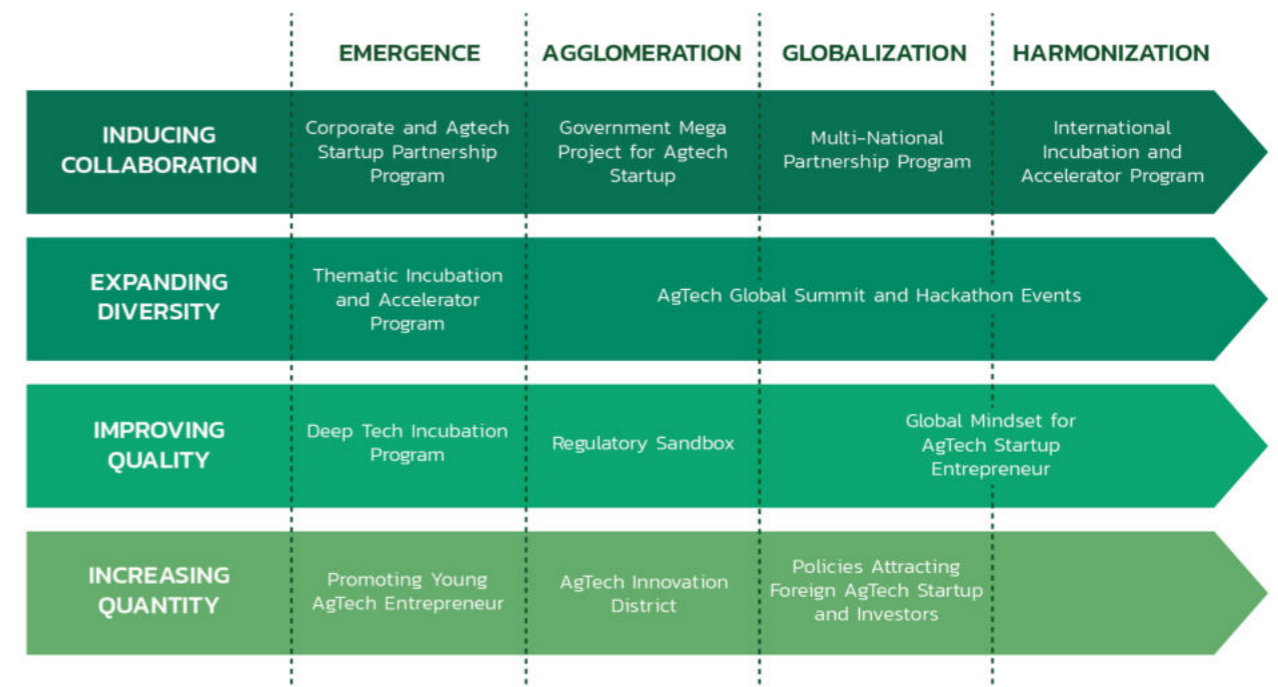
| | EMERGENCE | AGGLOMERATION | GLOBALIZATION | HARMONIZATION |
|---|---|---|---|---|
| INDUCING COLLABORATION | Corporate and Agtech Startup Partnership Program | Government Mega Project for Agtech Startup | Multi-National Partnership Program | International Incubation and Accelerator Program |
| EXPANDING DIVERSITY | Thematic Incubation and Accelerator Program | AgTech Global Summit and Hackathon Events | | |
| IMPROVING QUALITY | Deep Tech Incubation Program | Regulatory Sandbox | Global Mindset for AgTech Startup Entrepreneur | |
| INCREASING QUANTITY | Promoting Young AgTech Entrepreneur | AgTech Innovation District | Policies Attracting Foreign AgTech Startup and Investors | |